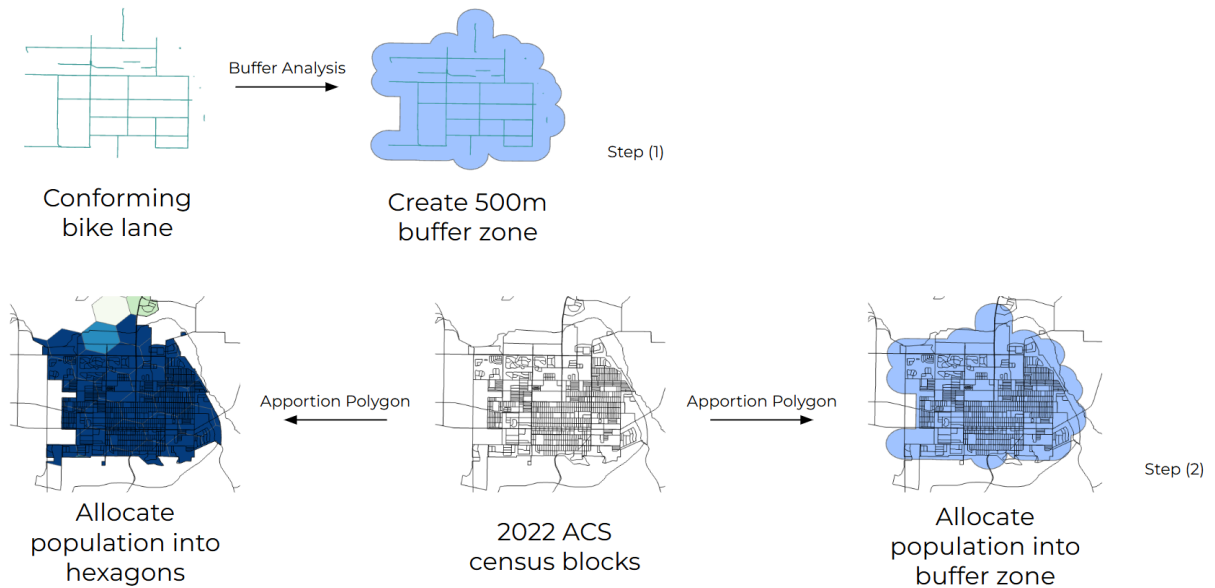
Buffer Analysis

Conforming bike lane

Create 500m buffer zone

Step (1)

Apportion Polygon

Apportion Polygon

Allocate population into hexagons

2022 ACS census blocks

Allocate population into buffer zone

Step (2)